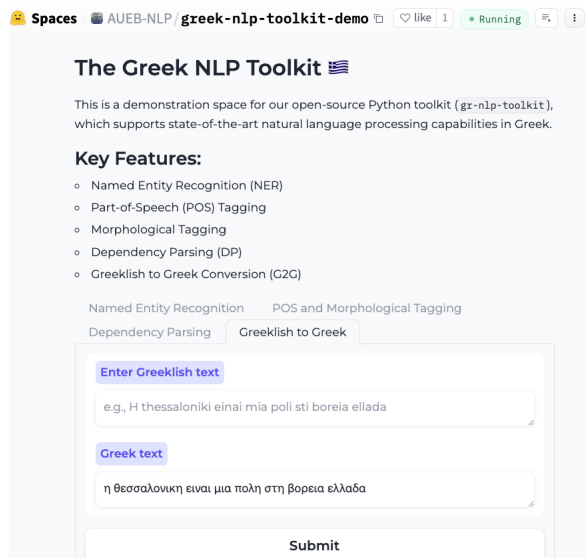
Spaces AUEB-NLP/greek-nlp-toolkit-demo like 1 • Running

The Greek NLP Toolkit 🇬🇷

This is a demonstration space for our open-source Python toolkit (gr-nlp-toolkit), which supports state-of-the-art natural language processing capabilities in Greek.

Key Features:

- Named Entity Recognition (NER)
- Part-of-Speech (POS) Tagging
- Morphological Tagging
- Dependency Parsing (DP)
- Greeklish to Greek Conversion (G2G)

Named Entity Recognition POS and Morphological Tagging
Dependency Parsing Greeklish to Greek

Enter Greeklish text

e.g., H thessaloniki einai mia poli sti boreia ellada

Greek text

η θεσσαλονικη ειναι μια πολη στη βορεια ελλαδα

Submit